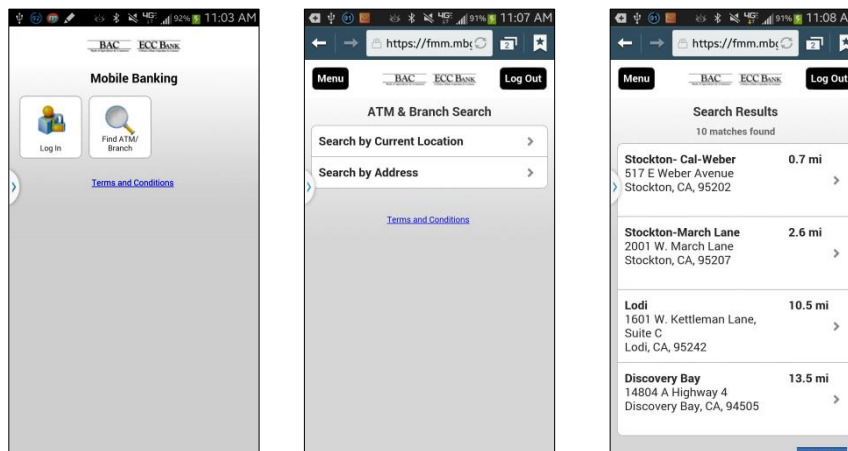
92% 11:03 AM

BAC ECC BANK

Mobile Banking

Log In

Find ATM/ Branch

Terms and Conditions

91% 11:07 AM

https://fmm.mb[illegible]

2

Menu

BAC ECC BANK

Log Out

ATM & Branch Search

Search by Current Location

Search by Address

Terms and Conditions

91% 11:08 A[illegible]

https://fmm.mb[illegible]

2

Menu

BAC ECC BANK

Log Out

Search Results

10 matches found

Stockton- Cal-Weber
517 E Weber Avenue
Stockton, CA, 95202
0.7 mi

Stockton-March Lane
2001 W. March Lane
Stockton, CA, 95207
2.6 mi

Lodi
1601 W. Kettleman Lane, Suite C
Lodi, CA, 95242
10.5 mi

Discovery Bay
14804 A Highway 4
Discovery Bay, CA, 94505
13.5 mi